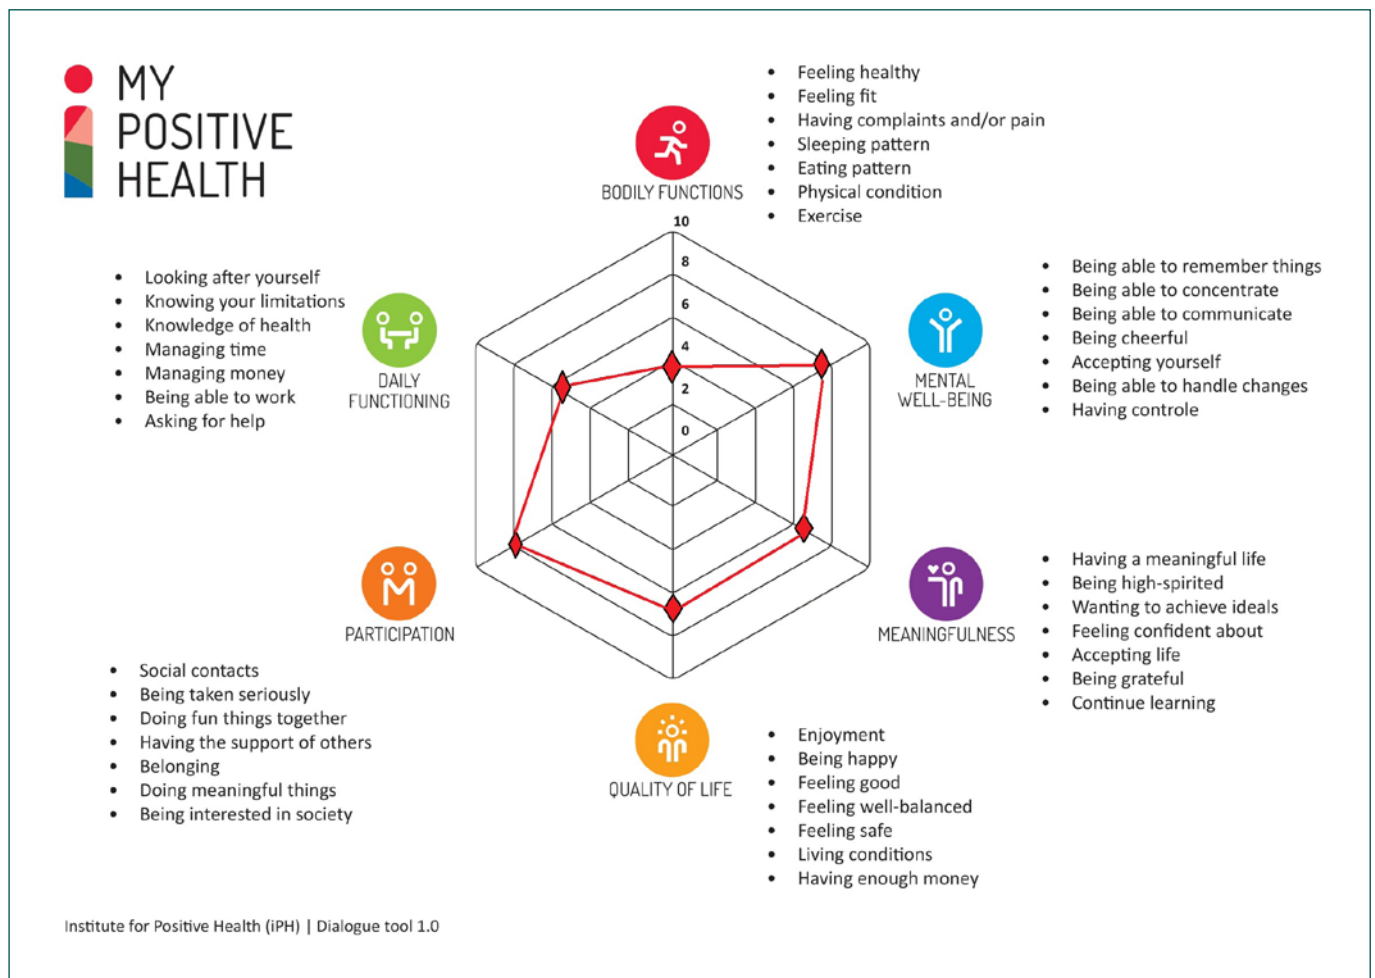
MY POSITIVE HEALTH

- Feeling healthy
- Feeling fit
- Having complaints and/or pain
- Sleeping pattern
- Eating pattern
- Physical condition
- Exercise

BODILY FUNCTIONS

10
8
6
4
2
0

- Being able to remember things
- Being able to concentrate
- Being able to communicate
- Being cheerful
- Accepting yourself
- Being able to handle changes
- Having controle

MENTAL WELL-BEING

- Looking after yourself
- Knowing your limitations
- Knowledge of health
- Managing time
- Managing money
- Being able to work
- Asking for help

DAILY FUNCTIONING

- Having a meaningful life
- Being high-spirited
- Wanting to achieve ideals
- Feeling confident about
- Accepting life
- Being grateful
- Continue learning

MEANINGFULNESS

PARTICIPATION

- Social contacts
- Being taken seriously
- Doing fun things together
- Having the support of others
- Belonging
- Doing meaningful things
- Being interested in society

QUALITY OF LIFE

- Enjoyment
- Being happy
- Feeling good
- Feeling well-balanced
- Feeling safe
- Living conditions
- Having enough money

Institute for Positive Health (iPH) | Dialogue tool 1.0